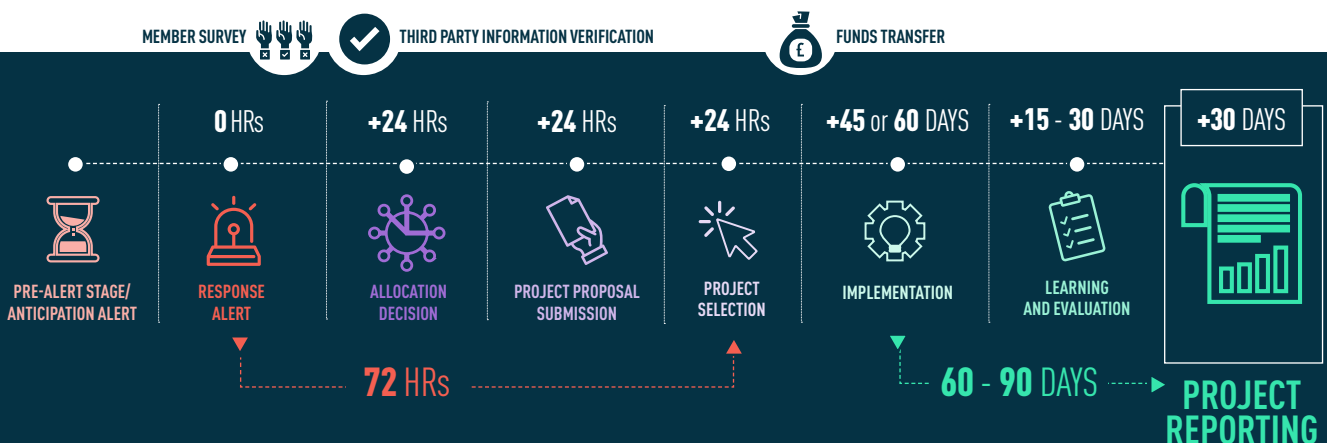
MEMBER SURVEY

THIRD PARTY INFORMATION VERIFICATION

FUNDS TRANSFER

£

0 HRs

+24 HRs

+24 HRs

+24 HRs

+45 or 60 DAYS

+15 - 30 DAYS

+30 DAYS

PRE-ALERT STAGE/ ANTICIPATION ALERT

RESPONSE ALERT

ALLOCATION DECISION

PROJECT PROPOSAL SUBMISSION

PROJECT SELECTION

IMPLEMENTATION

LEARNING AND EVALUATION

72 HRs

60 - 90 DAYS

PROJECT REPORTING